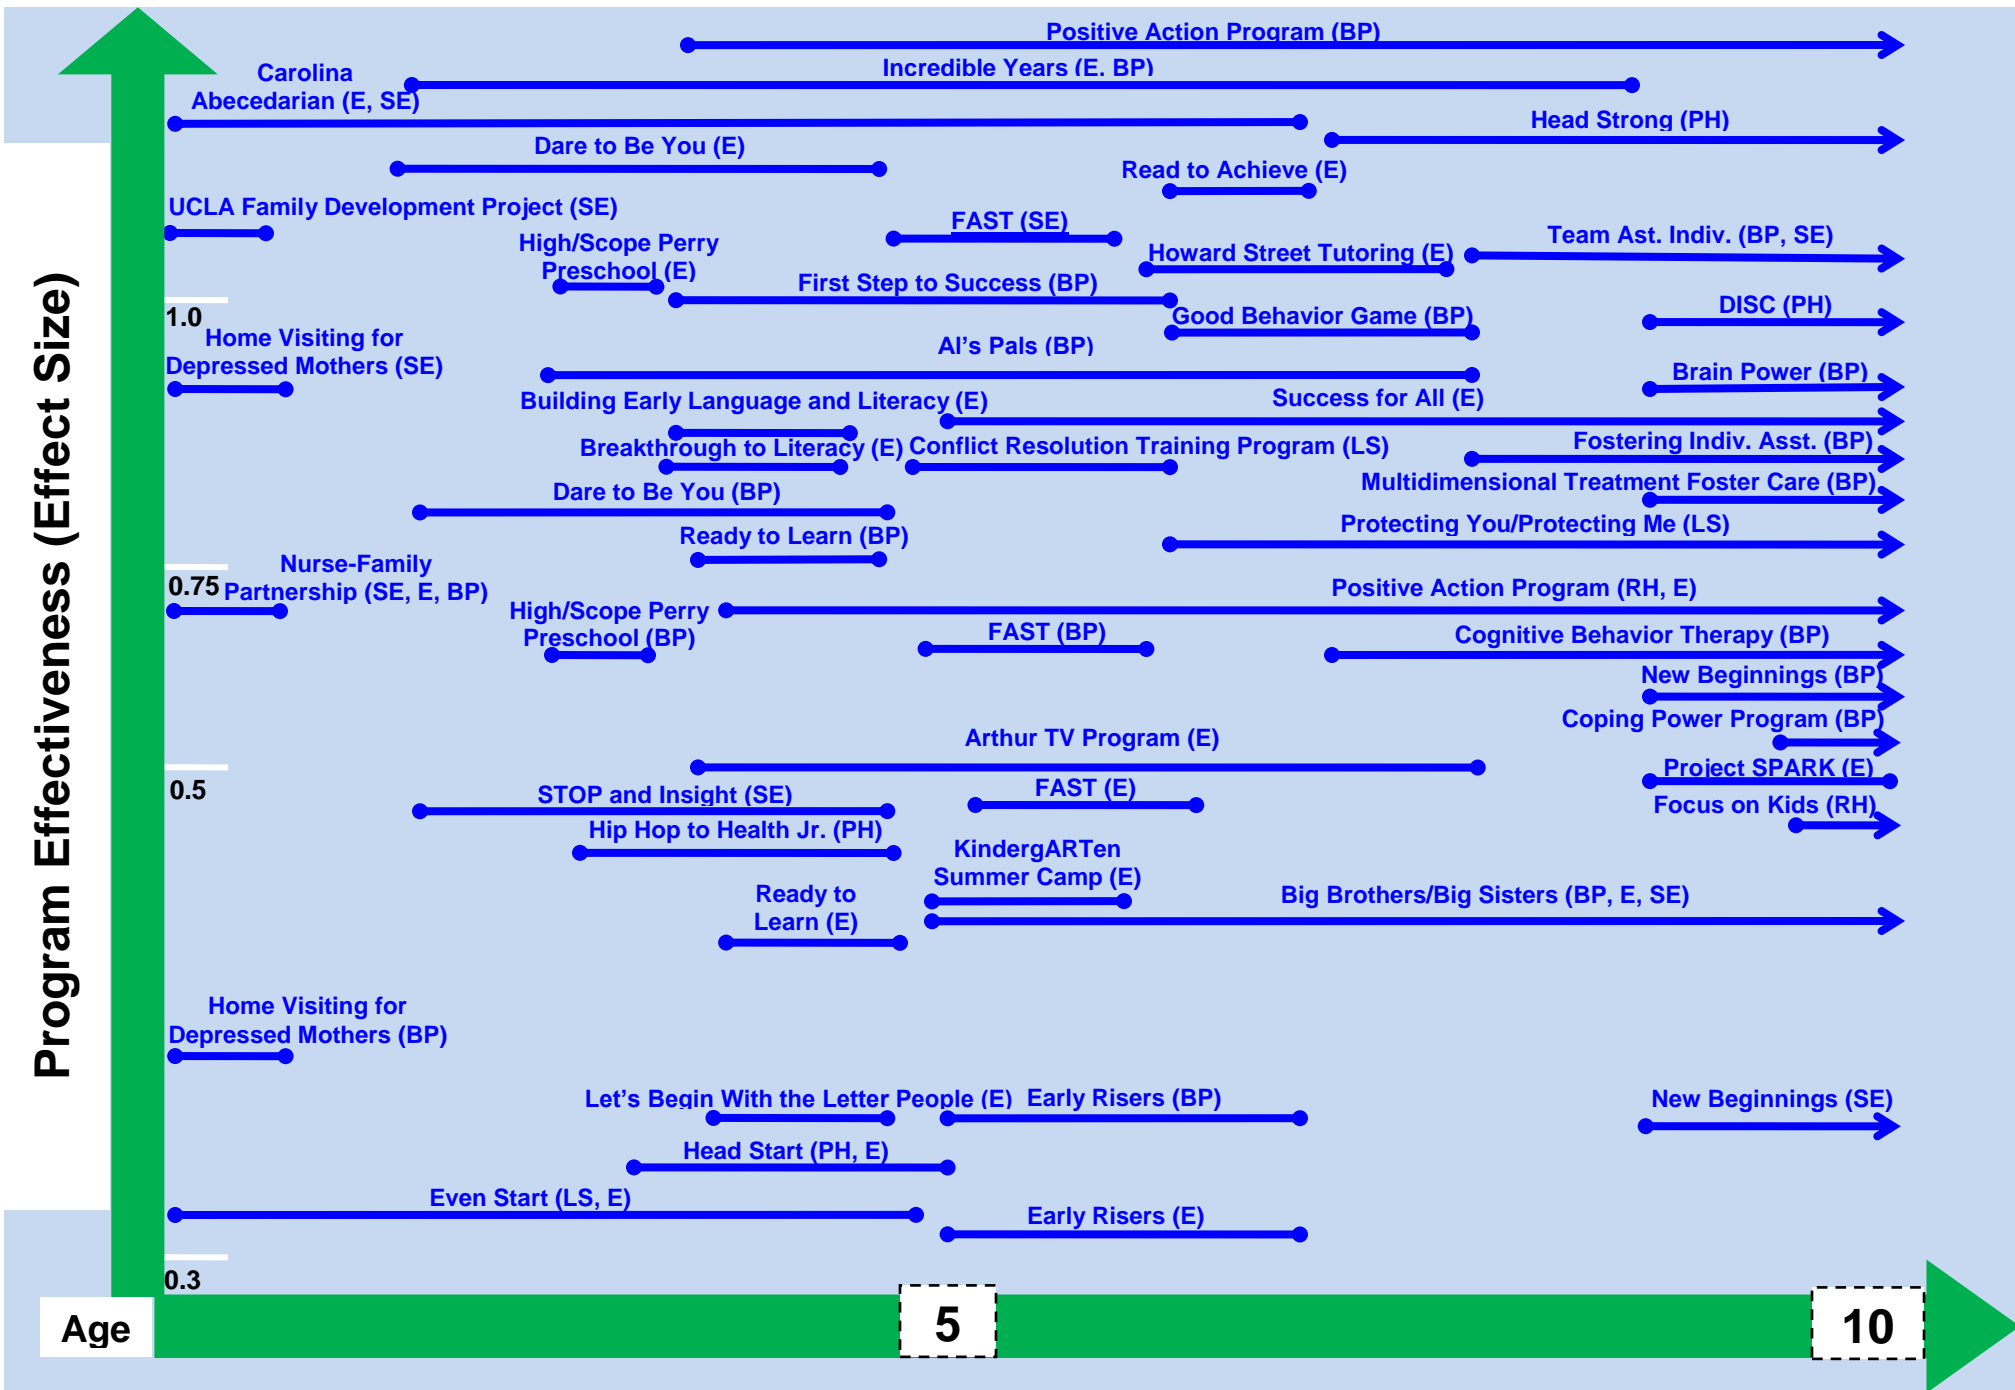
Program Effectiveness (Effect Size)

Positive Action Program (BP)
Carolina Abecedarian (E, SE)
Incredible Years (E. BP)
Head Strong (PH)
Dare to Be You (E)
Read to Achieve (E)
UCLA Family Development Project (SE)
FAST (SE)
High/Scope Perry Preschool (E)
Howard Street Tutoring (E)
Team Ast. Indiv. (BP, SE)
First Step to Success (BP)
1.0
Good Behavior Game (BP)
DISC (PH)
Home Visiting for Depressed Mothers (SE)
Al's Pals (BP)
Brain Power (BP)
Building Early Language and Literacy (E)
Success for All (E)
Breakthrough to Literacy (E)
Conflict Resolution Training Program (LS)
Fostering Indiv. Asst. (BP)
Multidimensional Treatment Foster Care (BP)
Dare to Be You (BP)
Ready to Learn (BP)
Protecting You/Protecting Me (LS)
Nurse-Family Partnership (SE, E, BP)
0.75
Positive Action Program (RH, E)
High/Scope Perry Preschool (BP)
FAST (BP)
Cognitive Behavior Therapy (BP)
New Beginnings (BP)
Coping Power Program (BP)
Arthur TV Program (E)
0.5
Project SPARK (E)
STOP and Insight (SE)
FAST (E)
Focus on Kids (RH)
Hip Hop to Health Jr. (PH)
KindergARTen Summer Camp (E)
Ready to Learn (E)
Big Brothers/Big Sisters (BP, E, SE)
Home Visiting for Depressed Mothers (BP)
Let's Begin With the Letter People (E)
Early Risers (BP)
New Beginnings (SE)
Head Start (PH, E)
Even Start (LS, E)
Early Risers (E)
0.3
Age
5
10